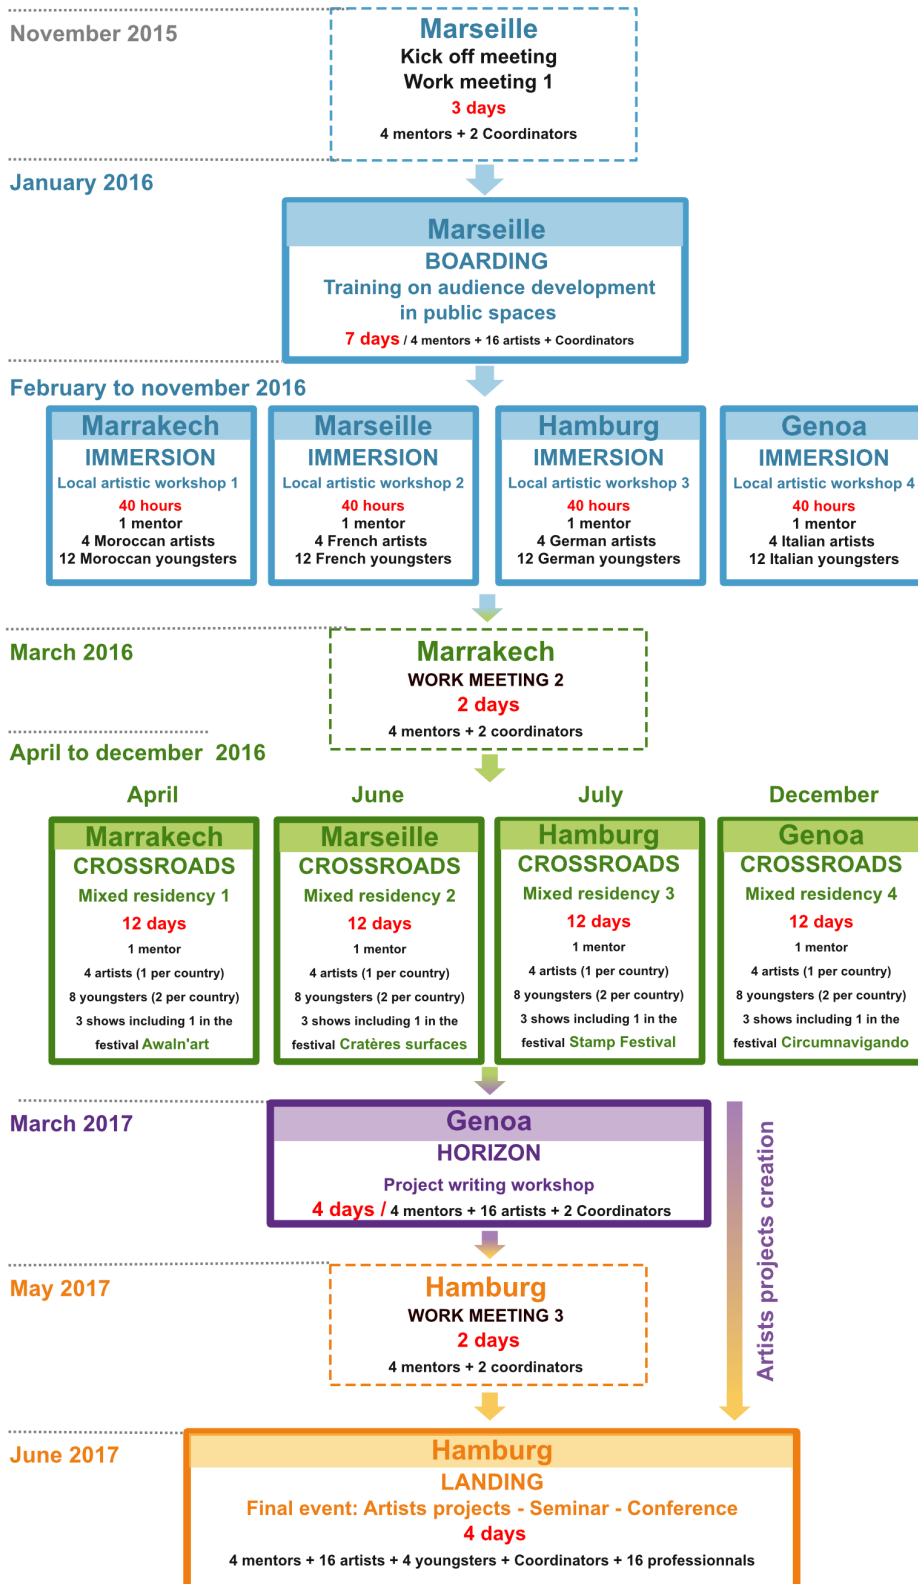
November 2015

Marseille
Kick off meeting
Work meeting 1
3 days
4 mentors + 2 Coordinators

January 2016

Marseille
BOARDING
Training on audience development in public spaces
7 days / 4 mentors + 16 artists + Coordinators

February to november 2016

Marrakech
IMMERSION
Local artistic workshop 1
40 hours
1 mentor
4 Moroccan artists
12 Moroccan youngsters

Marseille
IMMERSION
Local artistic workshop 2
40 hours
1 mentor
4 French artists
12 French youngsters

Hamburg
IMMERSION
Local artistic workshop 3
40 hours
1 mentor
4 German artists
12 German youngsters

Genoa
IMMERSION
Local artistic workshop 4
40 hours
1 mentor
4 Italian artists
12 Italian youngsters

March 2016

Marrakech
WORK MEETING 2
2 days
4 mentors + 2 coordinators

April to december 2016

April

Marrakech
CROSSROADS
Mixed residency 1
12 days
1 mentor
4 artists (1 per country)
8 youngsters (2 per country)
3 shows including 1 in the festival Awaln'art

June

Marseille
CROSSROADS
Mixed residency 2
12 days
1 mentor
4 artists (1 per country)
8 youngsters (2 per country)
3 shows including 1 in the festival Cratères surfaces

July

Hamburg
CROSSROADS
Mixed residency 3
12 days
1 mentor
4 artists (1 per country)
8 youngsters (2 per country)
3 shows including 1 in the festival Stamp Festival

December

Genoa
CROSSROADS
Mixed residency 4
12 days
1 mentor
4 artists (1 per country)
8 youngsters (2 per country)
3 shows including 1 in the festival Circumnavigando

March 2017

Genoa
HORIZON
Project writing workshop
4 days / 4 mentors + 16 artists + 2 Coordinators

Artists projects creation

May 2017

Hamburg
WORK MEETING 3
2 days
4 mentors + 2 coordinators

June 2017

Hamburg
LANDING
Final event: Artists projects - Seminar - Conference
4 days
4 mentors + 16 artists + 4 youngsters + Coordinators + 16 professionnals